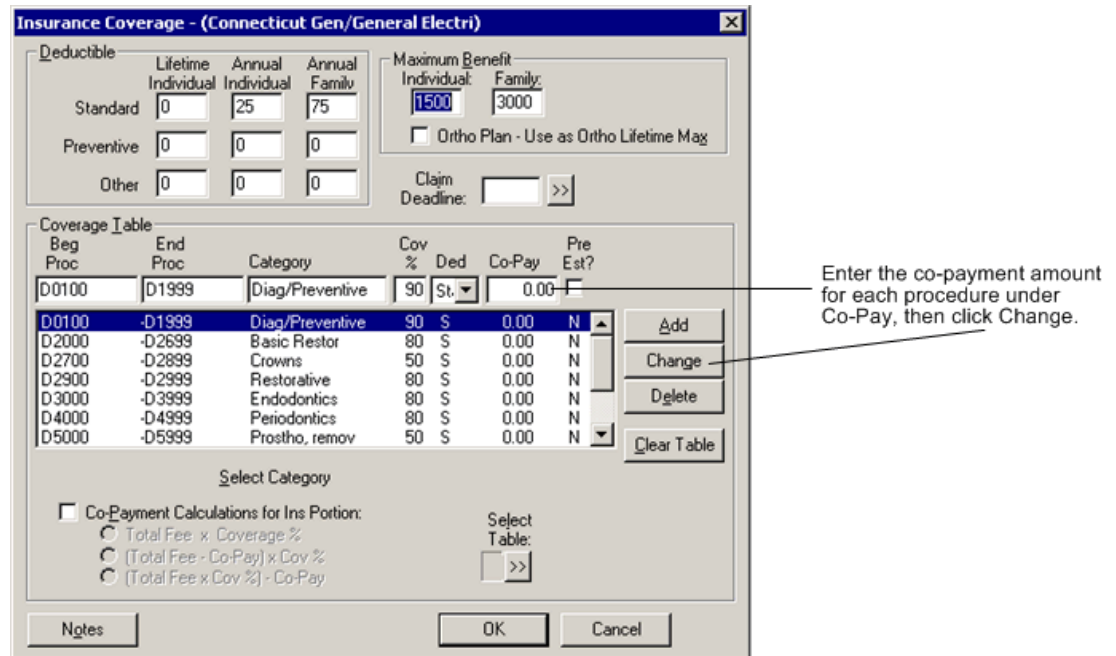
Insurance Coverage - (Connecticut Gen/General Electri)

Deductible

| | Lifetime Individual | Annual Individual | Annual Family |
|---|---|---|---|
| Standard | 0 | 25 | 75 |
| Preventive | 0 | 0 | 0 |
| Other | 0 | 0 | 0 |

Maximum Benefit
Individual: 1500
Family: 3000
Ortho Plan - Use as Ortho Lifetime Max

Claim Deadline: >>

Coverage Table

| Beg Proc | End Proc | Category | Cov % | Ded | Co-Pay | Pre Est? |
|---|---|---|---|---|---|---|
| D0100 | D1999 | Diag/Preventive | 90 | St | 0.00 | |
| D0100 | -D1999 | Diag/Preventive | 90 | S | 0.00 | N |
| D2000 | -D2699 | Basic Restor | 80 | S | 0.00 | N |
| D2700 | -D2899 | Crowns | 50 | S | 0.00 | N |
| D2900 | -D2999 | Restorative | 80 | S | 0.00 | N |
| D3000 | -D3999 | Endodontics | 80 | S | 0.00 | N |
| D4000 | -D4999 | Periodontics | 80 | S | 0.00 | N |
| D5000 | -D5999 | Prostho, remov | 50 | S | 0.00 | N |

Add
Change
Delete
Clear Table

Select Category

Co-Payment Calculations for Ins Portion:
Total Fee x Coverage %
(Total Fee - Co-Pay) x Cov %
(Total Fee x Cov %) - Co-Pay

Select Table: >>

Notes
OK
Cancel

Enter the co-payment amount for each procedure under Co-Pay, then click Change.